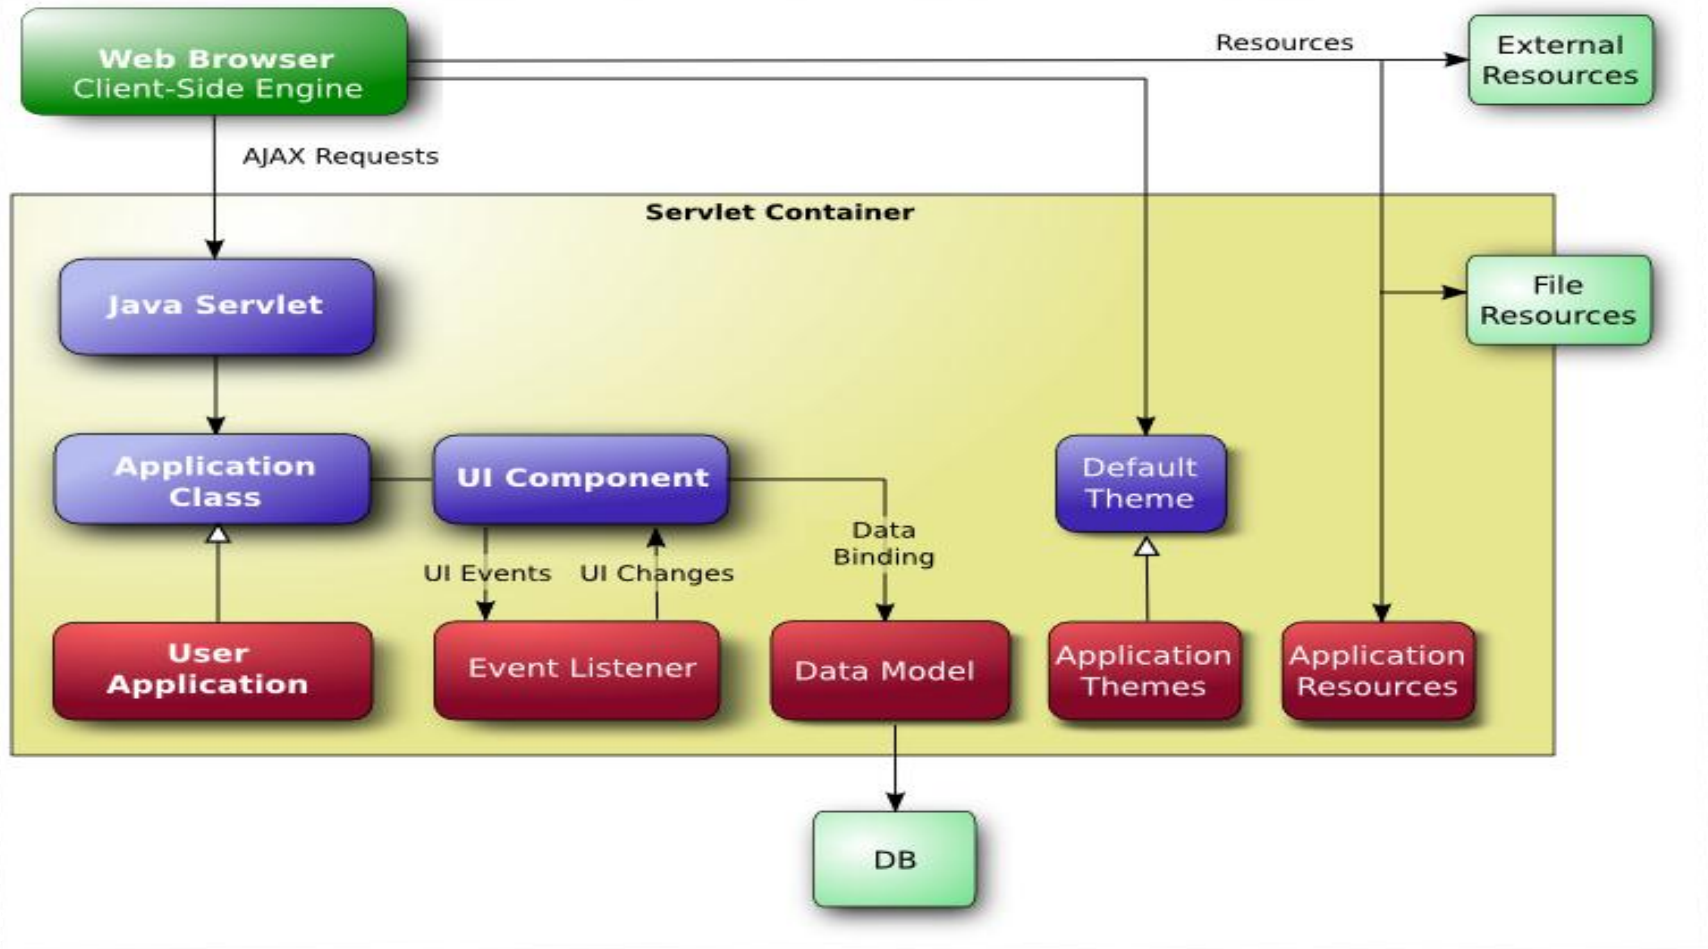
Web Browser
Client-Side Engine

Resources

External Resources

AJAX Requests

Servlet Container

Java Servlet

File Resources

Application Class

UI Component

Default Theme

Data Binding

UI Events

UI Changes

User Application

Event Listener

Data Model

Application Themes

Application Resources

DB